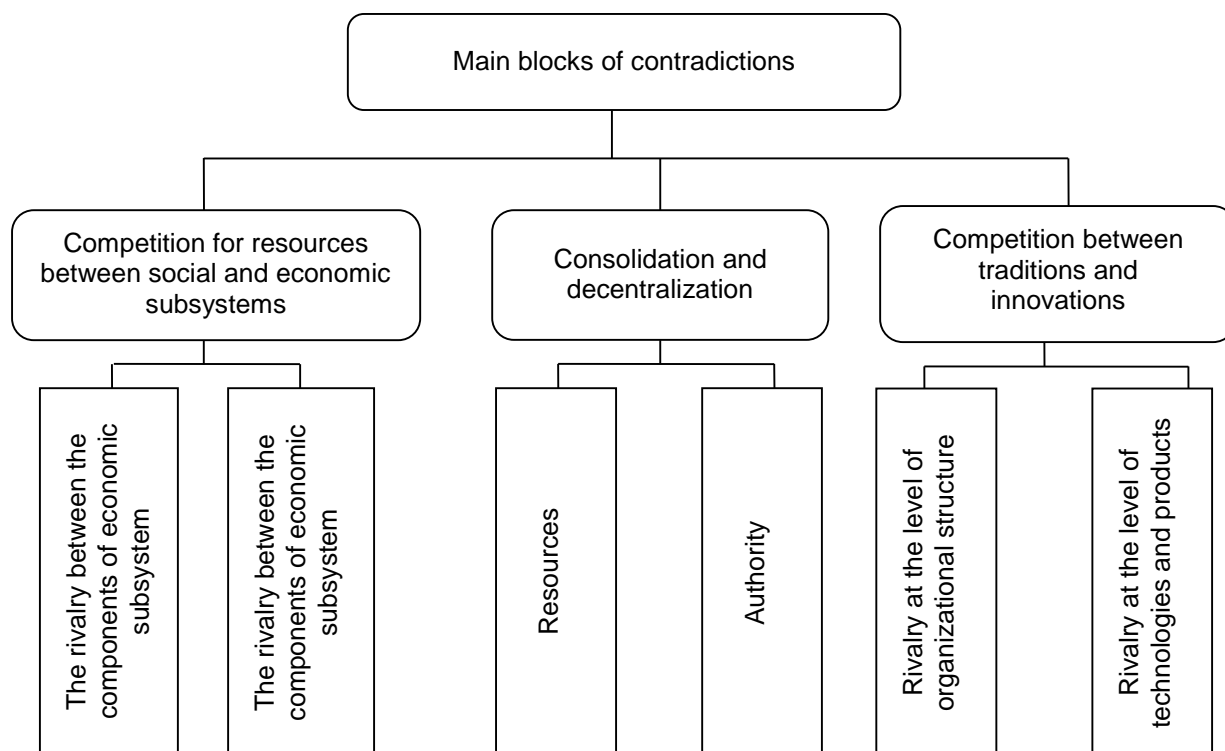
Main blocks of contradictions

Competition for resources between social and economic subsystems

Consolidation and decentralization

Competition between traditions and innovations

The rivalry between the components of economic subsystem

The rivalry between the components of economic subsystem

Resources

Authority

Rivalry at the level of organizational structure

Rivalry at the level of technologies and products